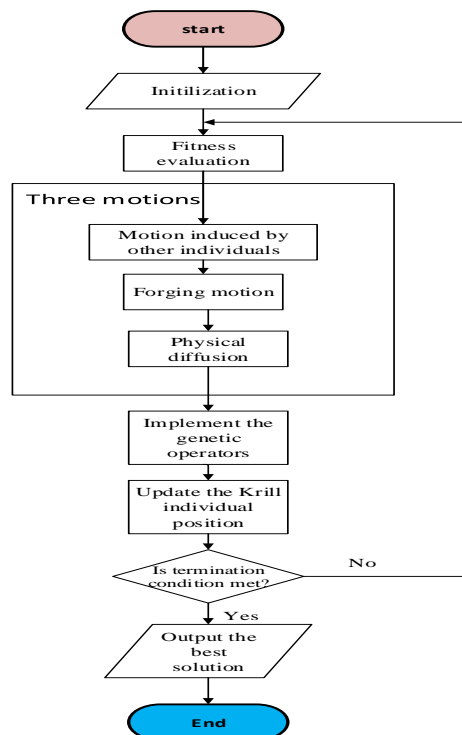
start

Initilization

Fitness evaluation

Three motions

Motion induced by other individuals

Forging motion

Physical diffusion

Implement the genetic operators

Update the Krill individual position

Is termination condition met?

No

Yes

Output the best solution

End